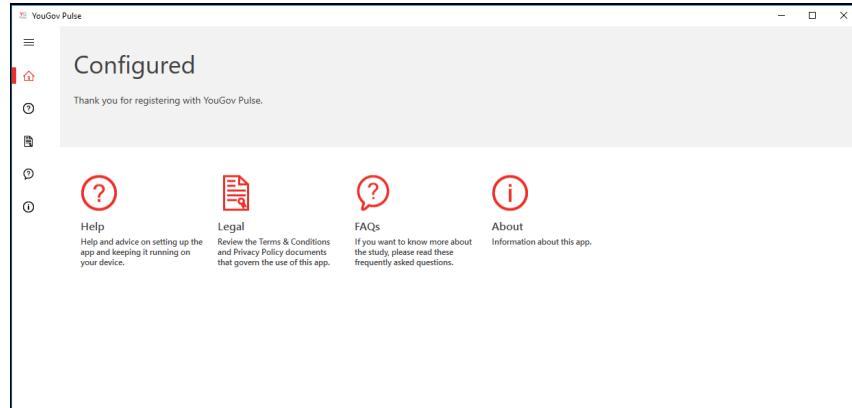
YouGov Pulse

Configured

Thank you for registering with YouGov Pulse.

Help
Help and advice on setting up the app and keeping it running on your device.

Legal
Review the Terms & Conditions and Privacy Policy documents that govern the use of this app.

FAQs
If you want to know more about the study, please read these frequently asked questions.

About
Information about this app.